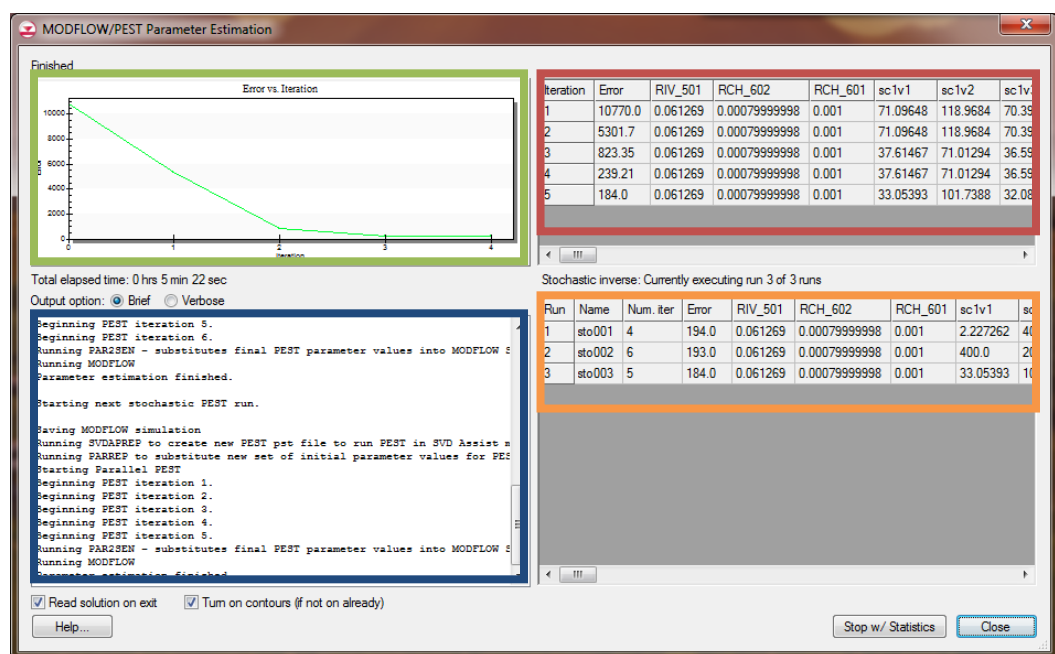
MODFLOW/PEST Parameter Estimation

Finished

Error vs. Iteration

10000
8000
6000
4000
2000
0

Error

0 1 2 3 4

Iteration

| Iteration | Error | RIV_501 | RCH_602 | RCH_601 | sc1v1 | sc1v2 | sc1v |
|---|---|---|---|---|---|---|---|
| 1 | 10770.0 | 0.061269 | 0.00079999998 | 0.001 | 71.09648 | 118.9684 | 70.39 |
| 2 | 5301.7 | 0.061269 | 0.00079999998 | 0.001 | 71.09648 | 118.9684 | 70.39 |
| 3 | 823.35 | 0.061269 | 0.00079999998 | 0.001 | 37.61467 | 71.01294 | 36.59 |
| 4 | 239.21 | 0.061269 | 0.00079999998 | 0.001 | 37.61467 | 71.01294 | 36.59 |
| 5 | 184.0 | 0.061269 | 0.00079999998 | 0.001 | 33.05393 | 101.7388 | 32.08 |

Total elapsed time: 0 hrs 5 min 22 sec

Output option: Brief Verbose

Beginning PEST iteration 5.
Beginning PEST iteration 6.
Running PAR2SEN - substitutes final PEST parameter values into MODFLOW S
Running MODFLOW
Parameter estimation finished.

Starting next stochastic PEST run.

Saving MODFLOW simulation
Running SVDAPREP to create new PEST pst file to run PEST in SVD Assist m
Running PARREP to substitute new set of initial parameter values for PES
Starting Parallel PEST
Beginning PEST iteration 1.
Beginning PEST iteration 2.
Beginning PEST iteration 3.
Beginning PEST iteration 4.
Beginning PEST iteration 5.
Running PAR2SEN - substitutes final PEST parameter values into MODFLOW S
Running MODFLOW
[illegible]

Stochastic inverse: Currently executing run 3 of 3 runs

| Run | Name | Num. iter | Error | RIV_501 | RCH_602 | RCH_601 | sc1v1 | sc |
|---|---|---|---|---|---|---|---|---|
| 1 | sto001 | 4 | 194.0 | 0.061269 | 0.00079999998 | 0.001 | 2.227262 | 40 |
| 2 | sto002 | 6 | 193.0 | 0.061269 | 0.00079999998 | 0.001 | 400.0 | 20 |
| 3 | sto003 | 5 | 184.0 | 0.061269 | 0.00079999998 | 0.001 | 33.05393 | 10 |

Read solution on exit
Turn on contours (if not on already)

Help...

Stop w/ Statistics
Close